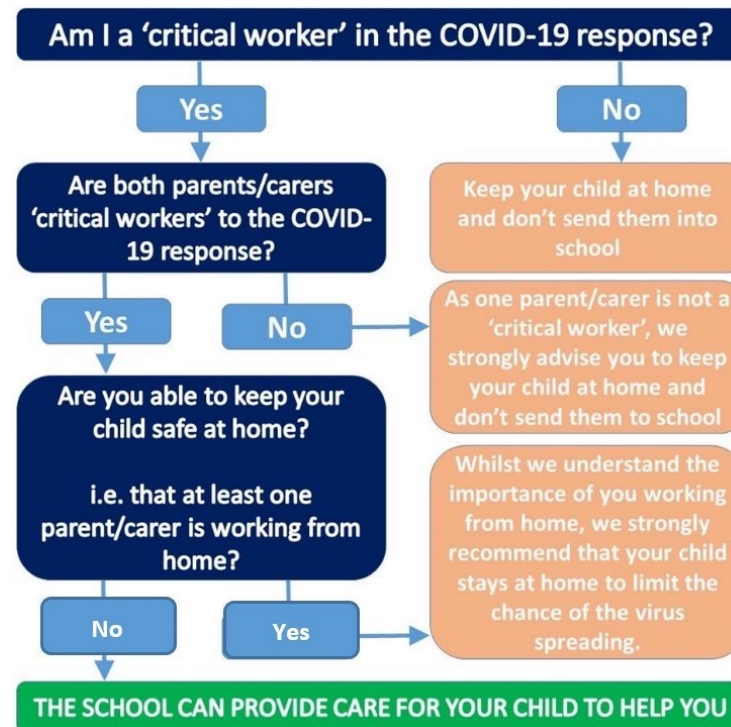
Am I a 'critical worker' in the COVID-19 response?

Yes

No

Are both parents/carers 'critical workers' to the COVID-19 response?

Keep your child at home and don't send them into school

Yes

No

As one parent/carer is not a 'critical worker', we strongly advise you to keep your child at home and don't send them to school

Are you able to keep your child safe at home?

i.e. that at least one parent/carer is working from home?

Whilst we understand the importance of you working from home, we strongly recommend that your child stays at home to limit the chance of the virus spreading.

No

Yes

THE SCHOOL CAN PROVIDE CARE FOR YOUR CHILD TO HELP YOU